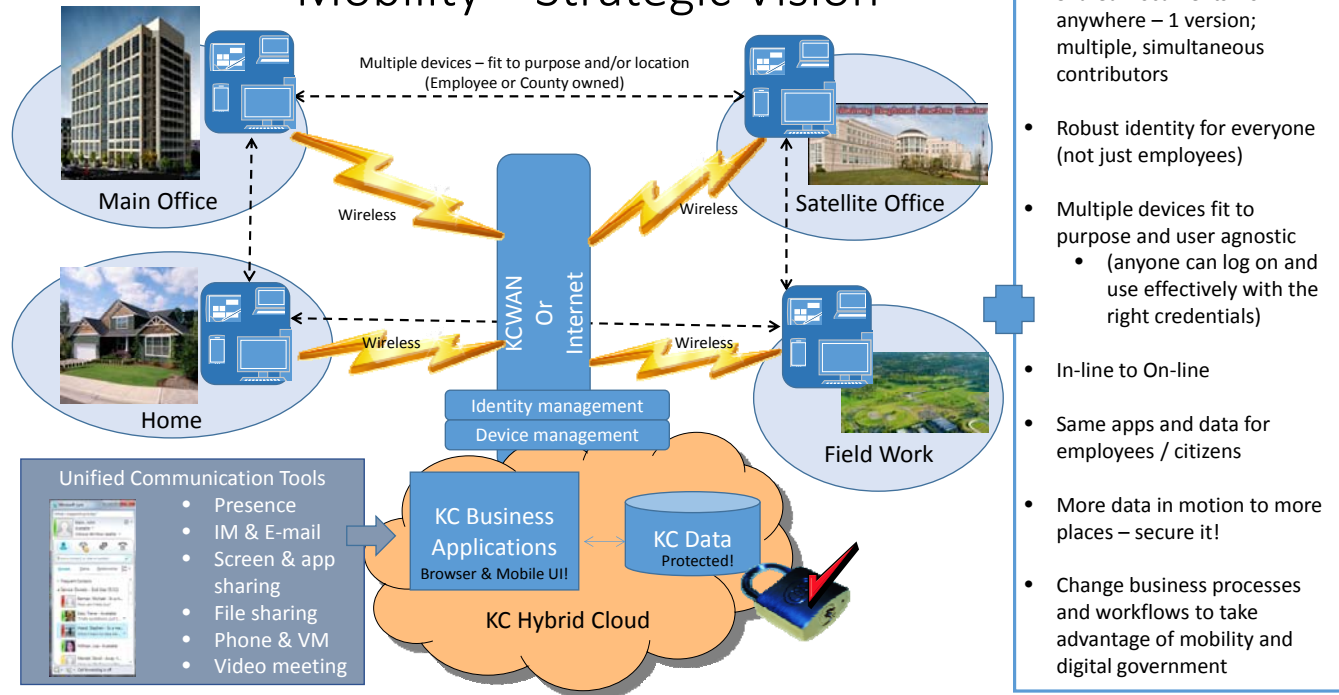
Mobility – Strategic Vision

Multiple devices – fit to purpose and/or location (Employee or County owned)

Main Office

Satellite Office

Wireless

Wireless

KCWAN Or Internet

Home

Wireless

Wireless

Field Work

Identity management

Device management

Unified Communication Tools
• Presence
• IM & E-mail
• Screen & app sharing
• File sharing
• Phone & VM
• Video meeting

KC Business Applications
Browser & Mobile UI!

KC Data
Protected!

KC Hybrid Cloud

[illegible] anywhere – 1 version; multiple, simultaneous contributors

• Robust identity for everyone (not just employees)

• Multiple devices fit to purpose and user agnostic
  • (anyone can log on and use effectively with the right credentials)

• In-line to On-line

• Same apps and data for employees / citizens

• More data in motion to more places – secure it!

• Change business processes and workflows to take advantage of mobility and digital government